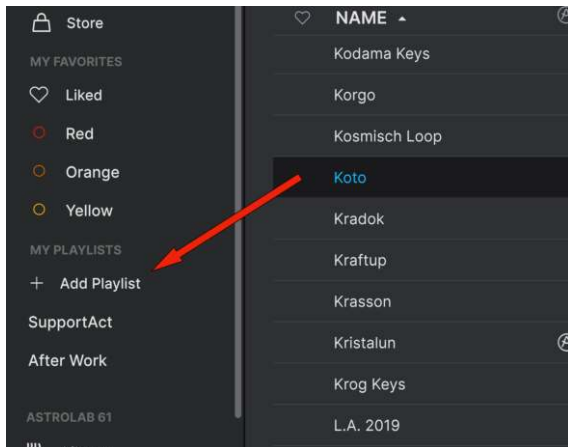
Store
MY FAVORITES
Liked
Red
Orange
Yellow
MY PLAYLISTS
+ Add Playlist
SupportAct
After Work
ASTROLAB 61

NAME
Kodama Keys
Korgo
Kosmisch Loop
Koto
Kradok
Kraftup
Krasson
Kristalun
Krog Keys
L.A. 2019